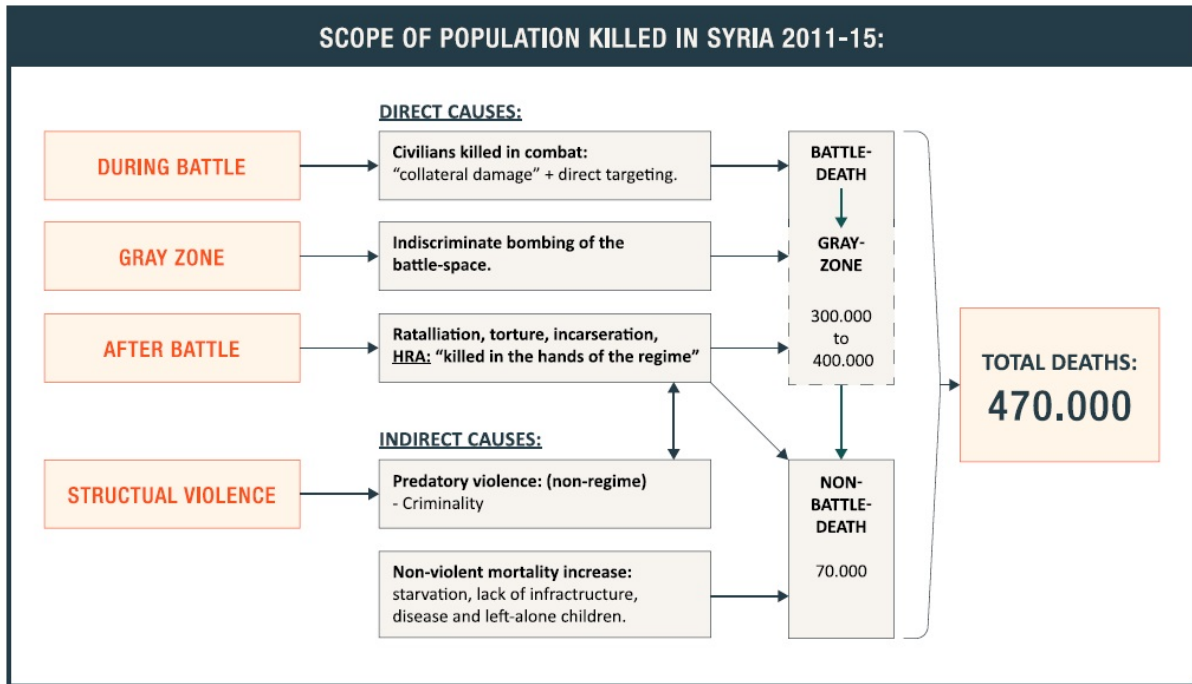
SCOPE OF POPULATION KILLED IN SYRIA 2011-15:

DIRECT CAUSES:

DURING BATTLE

Civilians killed in combat: "collateral damage" + direct targeting.

BATTLE-DEATH

GRAY ZONE

Indiscriminate bombing of the battle-space.

GRAY-ZONE

300.000 to 400.000

AFTER BATTLE

Ratalliation, torture, incarseration, HRA: "killed in the hands of the regime"

TOTAL DEATHS:
470.000

INDIRECT CAUSES:

STRUCTUAL VIOLENCE

Predatory violence: (non-regime)
- Criminality

NON-BATTLE-DEATH

70.000

Non-violent mortality increase: starvation, lack of infractructure, disease and left-alone children.